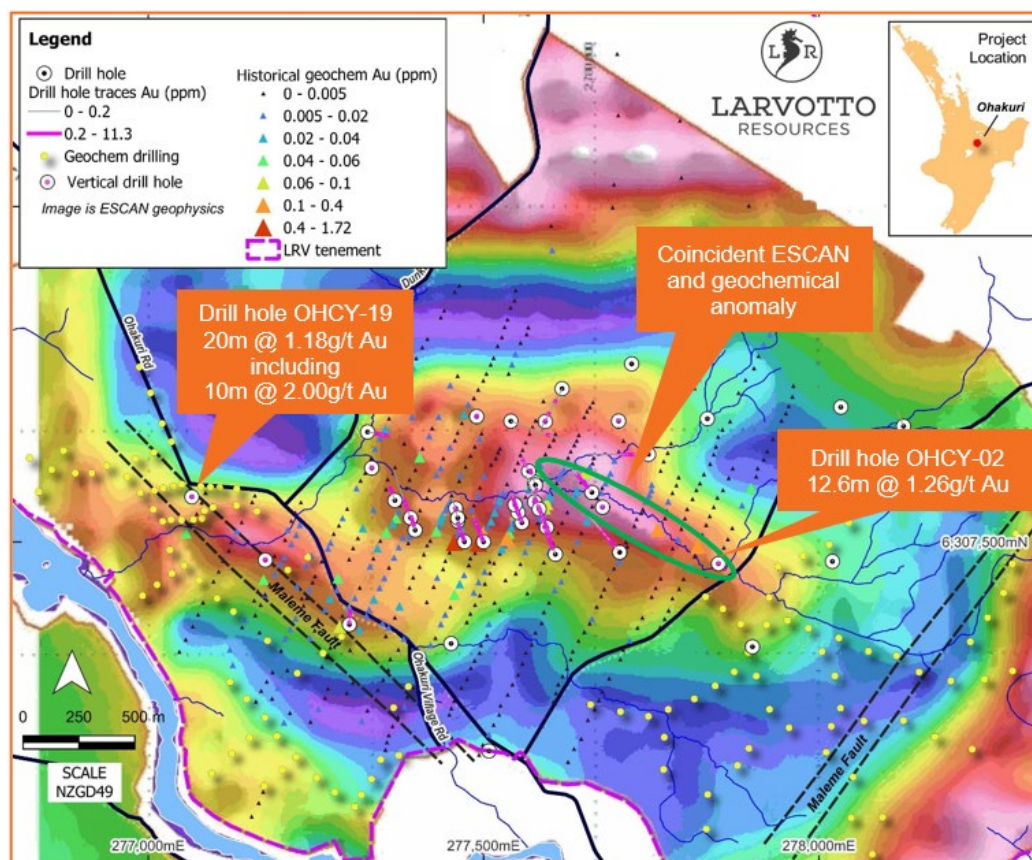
Legend

Drill hole

Drill hole traces Au (ppm)

0 - 0.2

0.2 - 11.3

Geochem drilling

Vertical drill hole

Image is ESCAN geophysics

Historical geochem Au (ppm)

0 - 0.005

0.005 - 0.02

0.02 - 0.04

0.04 - 0.06

0.06 - 0.1

0.1 - 0.4

0.4 - 1.72

LRV tenement

LR

LARVOTTO RESOURCES

Project Location

Ohakuri

Coincident ESCAN and geochemical anomaly

Drill hole OHCY-19 20m @ 1.18g/t Au including 10m @ 2.00g/t Au

Drill hole OHCY-02 12.6m @ 1.26g/t Au

Ohakuri Rd

Dunk

Maleme Fault

Ohakuri Village Rd

Maleme Fault

6,307,500mN

0 250 500 m

SCALE NZGD49

277,000mE

277,500mE

278,000mE